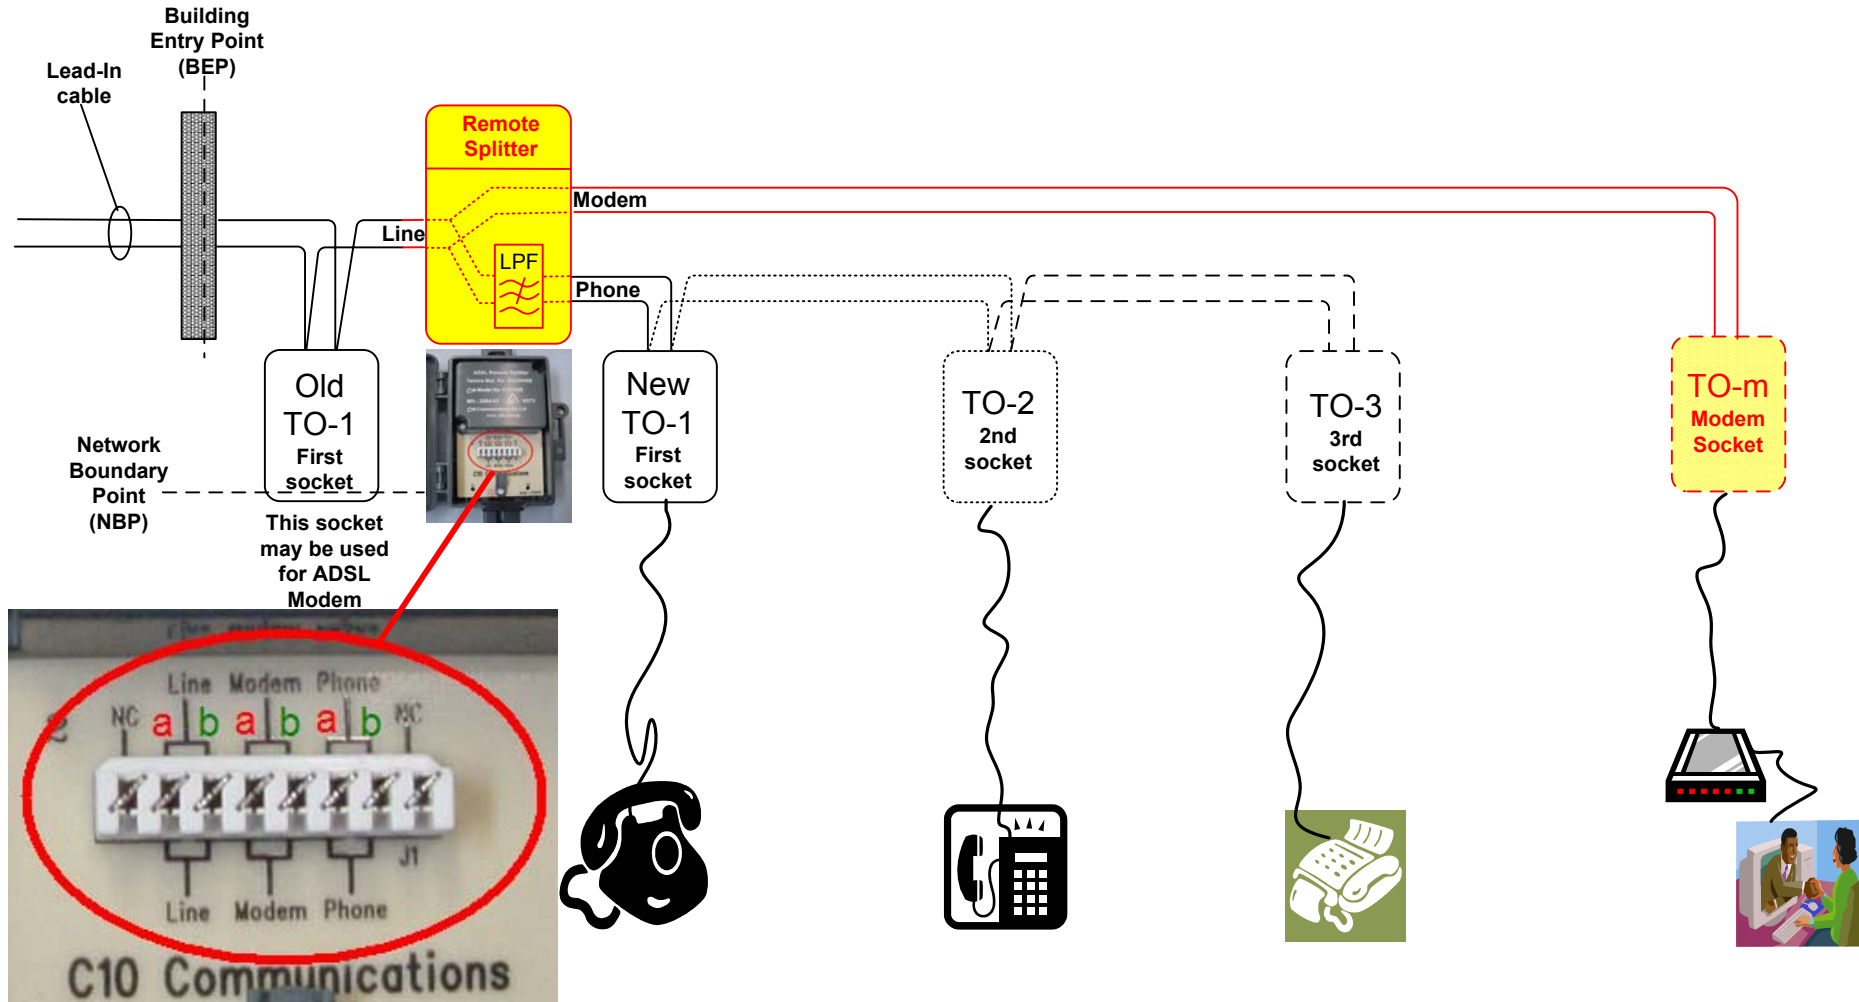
Building Entry Point (BEP)

Lead-In cable

Remote Splitter

Modem

Line

LPF

Phone

Old TO-1 First socket

Network Boundary Point (NBP)

This socket may be used for ADSL Modem

New TO-1 First socket

TO-2 2nd socket

TO-3 3rd socket

TO-m Modem Socket

Line Modem Phone

NC a b a b a b NC

J1

Line Modem Phone

C10 Communications